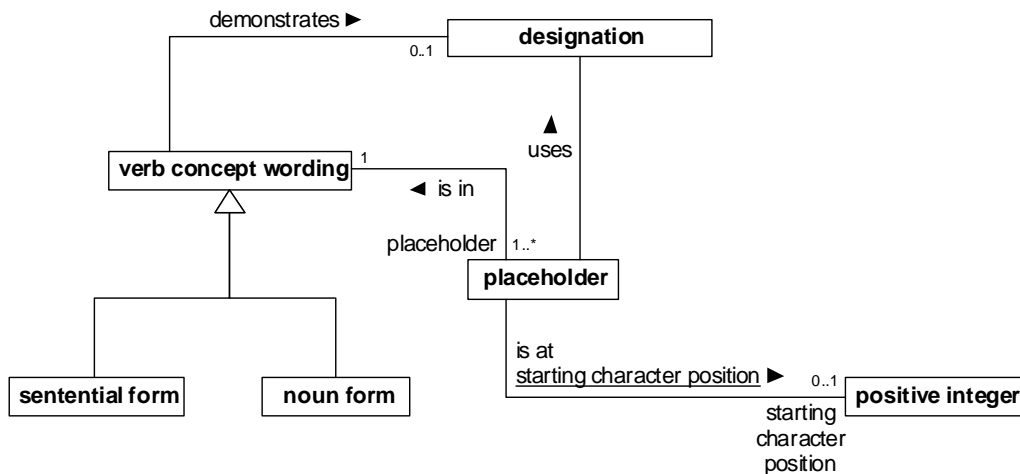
demonstrates ►

0..1

designation

▲
uses

verb concept wording

1

◄ is in

placeholder 1..*

placeholder

is at
starting character position ►

0..1

positive integer

starting character position

sentential form

noun form